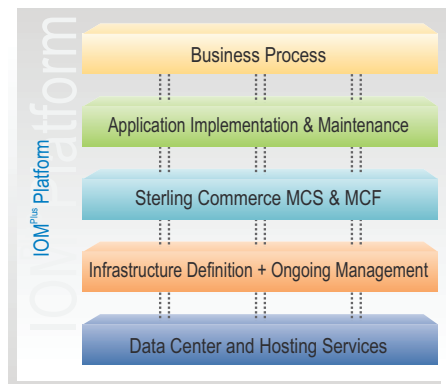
IOM Platform

IOM$^{Plus}$ Platform

Business Process

Application Implementation & Maintenance

Sterling Commerce MCS & MCF

Infrastructure Definition + Ongoing Management

Data Center and Hosting Services